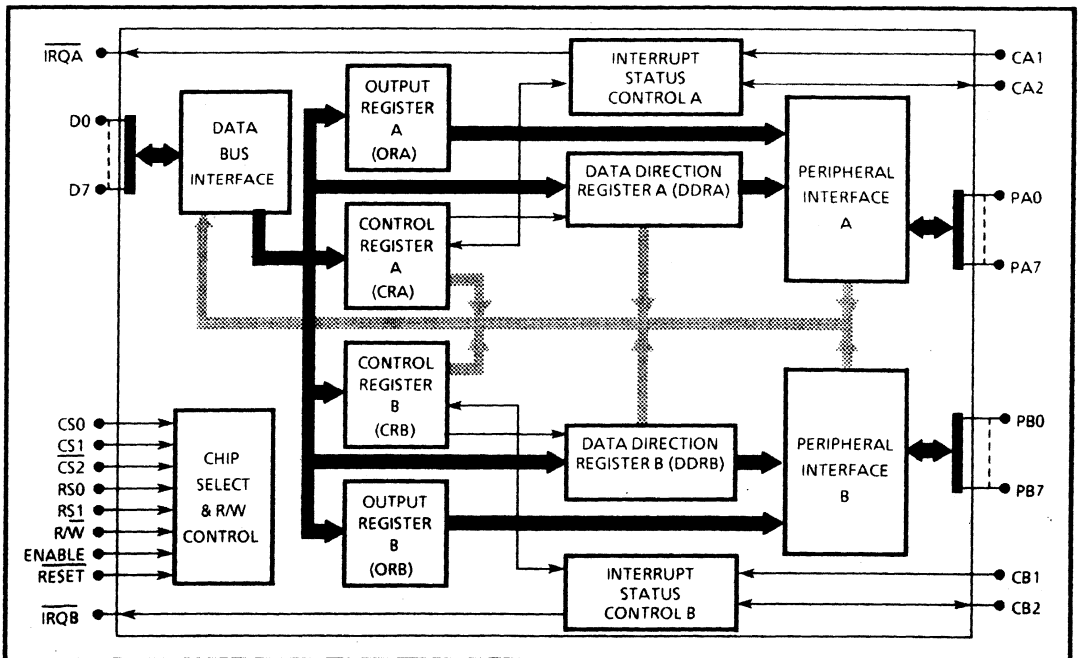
$\overline{IRQA}$

D0

D7

DATA BUS INTERFACE

OUTPUT REGISTER A (ORA)

INTERRUPT STATUS CONTROL A

CA1

CA2

DATA DIRECTION REGISTER A (DDRA)

PERIPHERAL INTERFACE A

PA0

PA7

CONTROL REGISTER A (CRA)

CONTROL REGISTER B (CRB)

PERIPHERAL INTERFACE B

PB0

PB7

CS0

CS1

$\overline{CS2}$

RS0

RS1

R/$\overline{W}$

ENABLE

$\overline{RESET}$

CHIP SELECT & R/W CONTROL

DATA DIRECTION REGISTER B (DDRB)

OUTPUT REGISTER B (ORB)

INTERRUPT STATUS CONTROL B

CB1

CB2

$\overline{IRQB}$